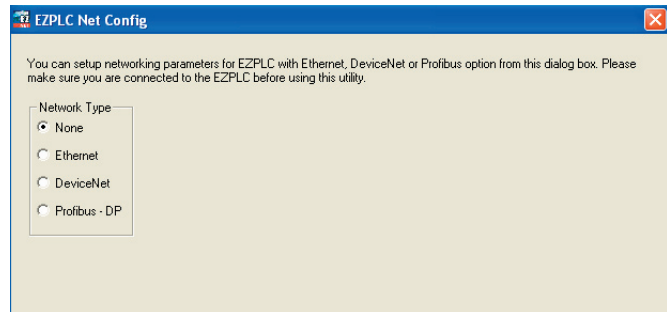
EZPLC Net Config

You can setup networking parameters for EZPLC with Ethernet, DeviceNet or Profibus option from this dialog box. Please make sure you are connected to the EZPLC before using this utility.

Network Type
None
Ethernet
DeviceNet
Profibus - DP